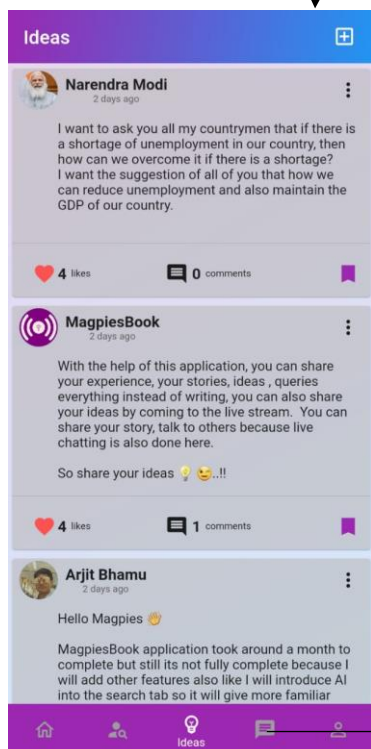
Ideas

Narendra Modi
2 days ago

I want to ask you all my countrymen that if there is a shortage of unemployment in our country, then how can we overcome it if there is a shortage?
I want the suggestion of all of you that how we can reduce unemployment and also maintain the GDP of our country.

4 likes
0 comments

MagpiesBook
2 days ago

With the help of this application, you can share your experience, your stories, ideas , queries everything instead of writing, you can also share your ideas by coming to the live stream. You can share your story, talk to others because live chatting is also done here.

So share your ideas 💡 😉..!!

4 likes
1 comments

Arjit Bhamu
2 days ago

Hello Magpies 👋

MagpiesBook application took around a month to complete but still its not fully complete because I will add other features also like I will introduce AI into the search tab so it will give more familiar

Ideas